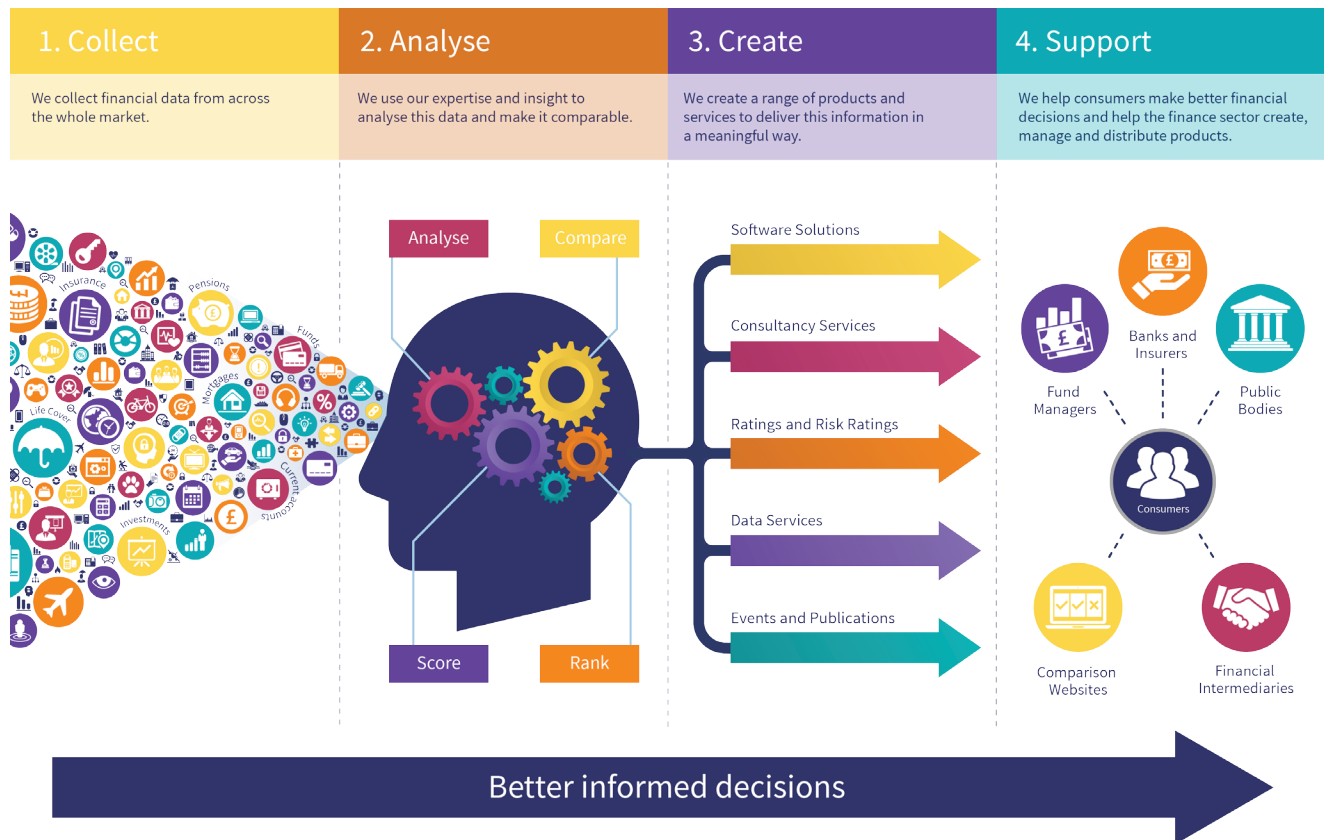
1. Collect

We collect financial data from across the whole market.

2. Analyse

We use our expertise and insight to analyse this data and make it comparable.

3. Create

We create a range of products and services to deliver this information in a meaningful way.

4. Support

We help consumers make better financial decisions and help the finance sector create, manage and distribute products.

Insurance
Pensions
Funds
Mortgages
Life Cover
Investments
Current accounts

Analyse
Compare
Score
Rank

Software Solutions
Consultancy Services
Ratings and Risk Ratings
Data Services
Events and Publications

Banks and Insurers
Fund Managers
Public Bodies
Consumers
Comparison Websites
Financial Intermediaries

Better informed decisions